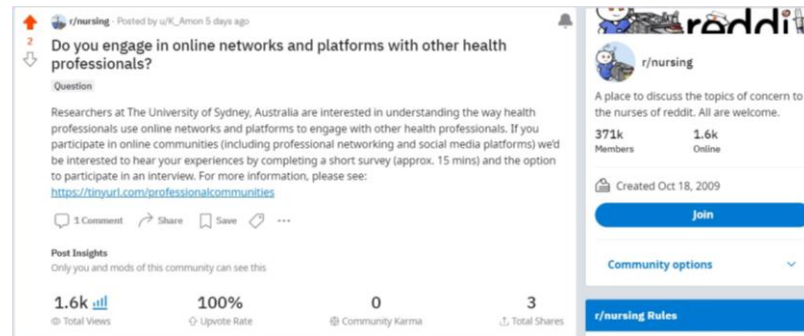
2

r/nursing · Posted by u/K_Amon 5 days ago

Do you engage in online networks and platforms with other health professionals?

Question

Researchers at The University of Sydney, Australia are interested in understanding the way health professionals use online networks and platforms to engage with other health professionals. If you participate in online communities (including professional networking and social media platforms) we'd be interested to hear your experiences by completing a short survey (approx. 15 mins) and the option to participate in an interview. For more information, please see: https://tinyurl.com/professionalcommunities

1 Comment Share Save ···

Post Insights
Only you and mods of this community can see this

1.6k Total Views
100% Upvote Rate
0 Community Karma
3 Total Shares

reddit

r/nursing

A place to discuss the topics of concern to the nurses of reddit. All are welcome.

371k Members
1.6k Online

Created Oct 18, 2009

Join

Community options

r/nursing Rules